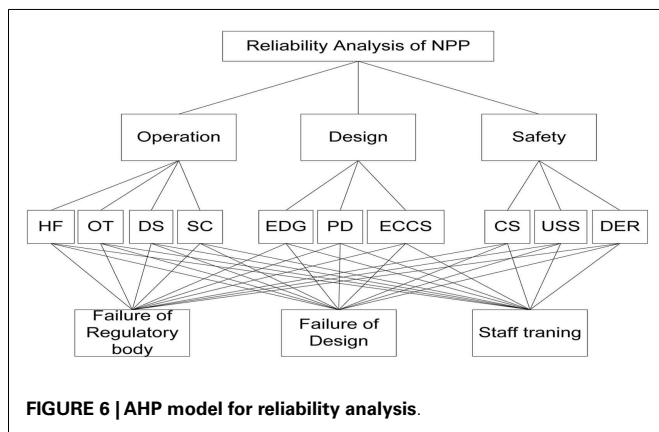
Reliability Analysis of NPP

Operation

Design

Safety

HF

OT

DS

SC

EDG

PD

ECCS

CS

USS

DER

Failure of Regulatory body

Failure of Design

Staff traning

FIGURE 6 | AHP model for reliability analysis.